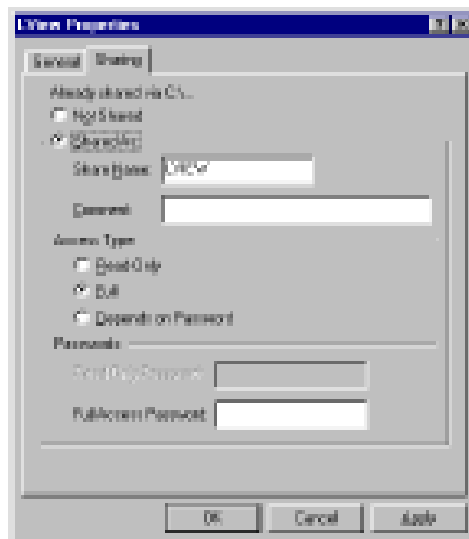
I:View Properties

General | Sharing

Already shared via C:\...

Not Shared

Shared As:

Share Name: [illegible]

Comment:

Access Type:

Read-Only

Full

Depends on Password

Passwords:

Read-Only Password:

Full Access Password:

OK | Cancel | Apply